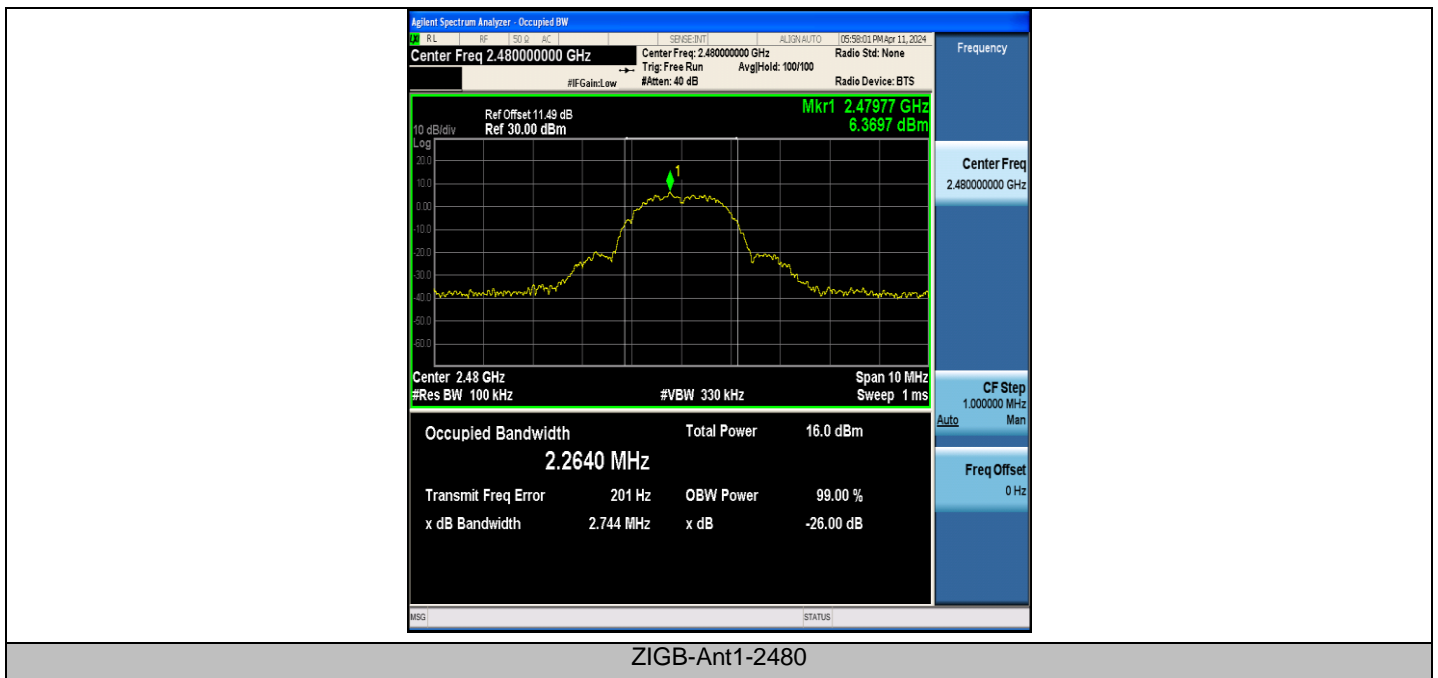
Agilent Spectrum Analyzer - Occupied BW

RL | RF | 50 Ω AC | SENSE:INT | ALIGN AUTO | 05:58:01 PM Apr 11, 2024

Center Freq 2.480000000 GHz

Center Freq: 2.480000000 GHz
Trig: Free Run
#Atten: 40 dB
Avg|Hold: 100/100
#IFGain:Low

Radio Std: None
Radio Device: BTS

Frequency

Ref Offset 11.49 dB
10 dB/div Ref 30.00 dBm
Log

Mkr1 2.47977 GHz
6.3697 dBm

20.0
10.0
0.00
-10.0
-20.0
-30.0
-40.0
-50.0
-60.0

1

Center 2.48 GHz
#Res BW 100 kHz
#VBW 330 kHz
Span 10 MHz
Sweep 1 ms

Center Freq
2.480000000 GHz

CF Step
1.000000 MHz
Auto Man

Freq Offset
0 Hz

Occupied Bandwidth
2.2640 MHz

Total Power 16.0 dBm

Transmit Freq Error 201 Hz
OBW Power 99.00 %

x dB Bandwidth 2.744 MHz
x dB -26.00 dB

MSG
STATUS

ZIGB-Ant1-2480